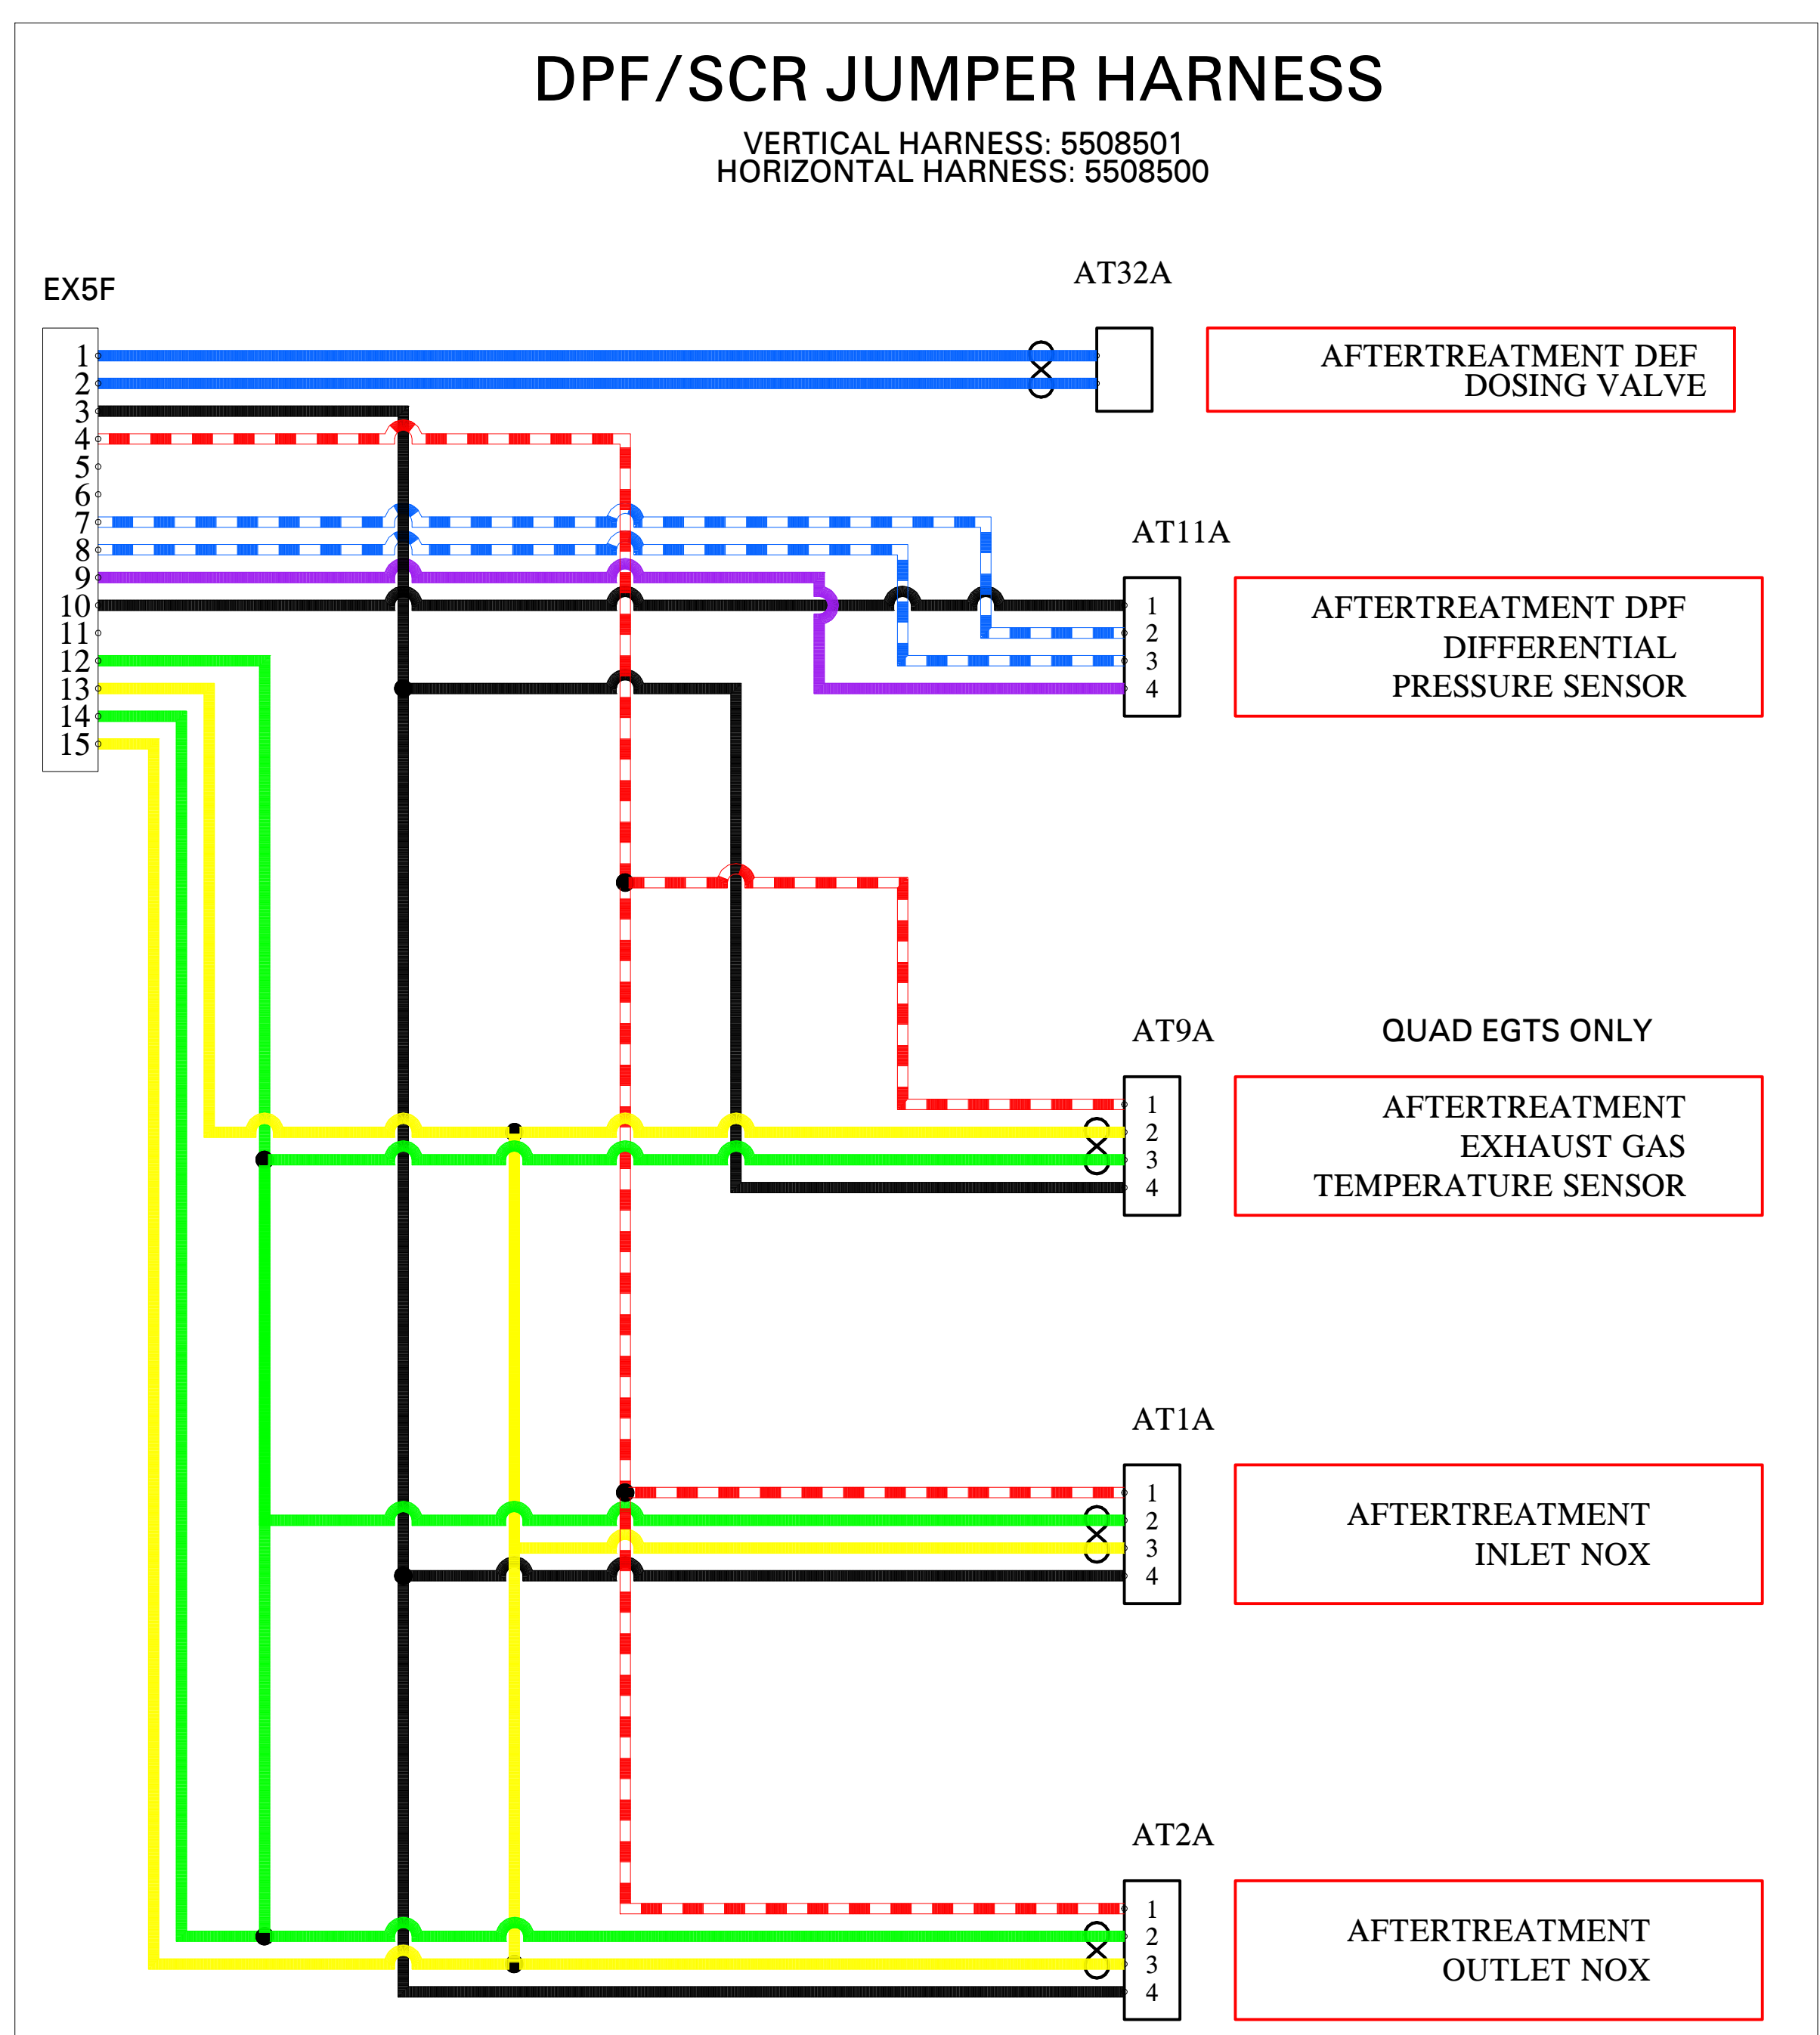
DPF/SCR JUMPER HARNESS

VERTICAL HARNESS: 5508501
HORIZONTAL HARNESS: 5508500

EX5F

1
2
3
4
5
6
7
8
9
10
11
12
13
14
15

AT32A

AFTERTREATMENT DEF DOSING VALVE

AT11A

1
2
3
4

AFTERTREATMENT DPF DIFFERENTIAL PRESSURE SENSOR

AT9A

QUAD EGTS ONLY

1
2
3
4

AFTERTREATMENT EXHAUST GAS TEMPERATURE SENSOR

AT1A

1
2
3
4

AFTERTREATMENT INLET NOX

AT2A

1
2
3
4

AFTERTREATMENT OUTLET NOX